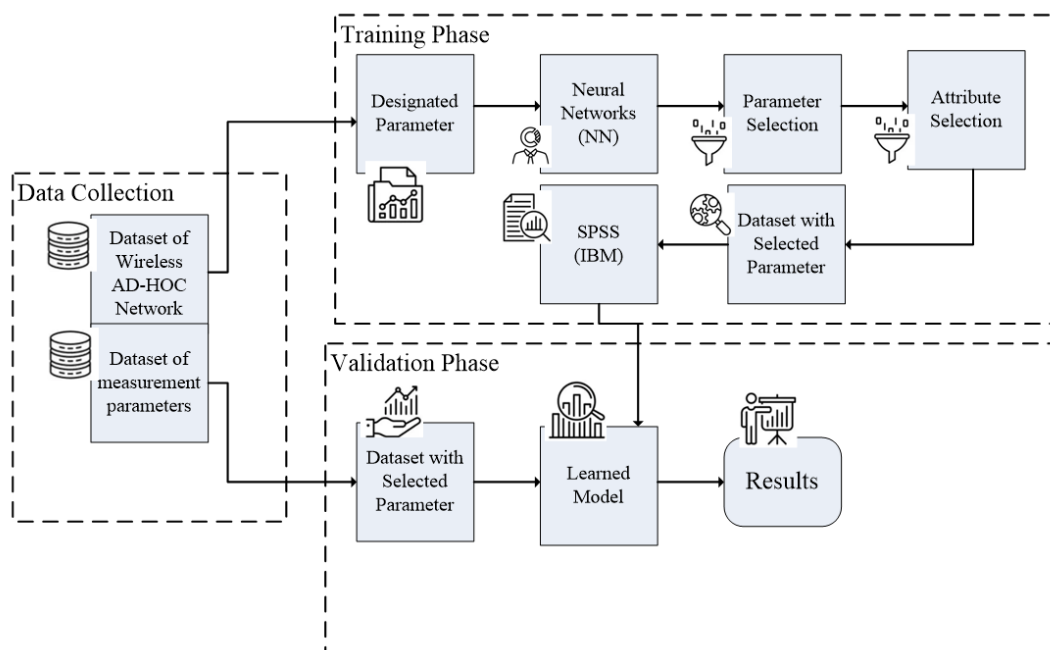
Training Phase

Designated Parameter

Neural Networks (NN)

Parameter Selection

Attribute Selection

SPSS (IBM)

Dataset with Selected Parameter

Data Collection

Dataset of Wireless AD-HOC Network

Dataset of measurement parameters

Validation Phase

Dataset with Selected Parameter

Learned Model

Results